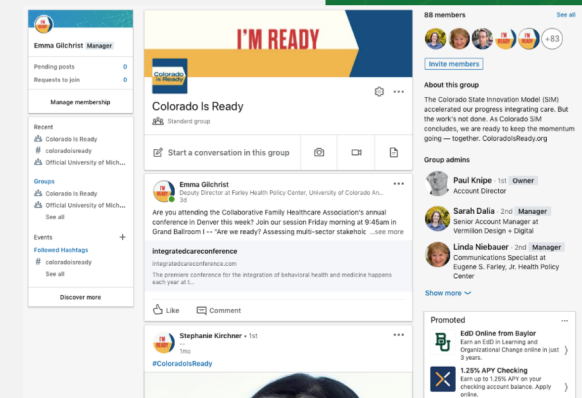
Emma Gilchrist Manager

Pending posts 0
Requests to join 0

Manage membership

Recent
Colorado Is Ready
# coloradoisready
Official University of Mich...

Groups
Colorado Is Ready
Official University of Mich...
See all

Events +

Followed Hashtags
# coloradoisready
See all

Discover more

I'M READY
Colorado Is Ready

Colorado Is Ready
Standard group

Start a conversation in this group

Emma Gilchrist
Deputy Director at Farley Health Policy Center, University of Colorado An...
3d
Are you attending the Collaborative Family Healthcare Association's annual conference in Denver this week? Join our session Friday morning at 9:45am in Grand Ballroom I -- "Are we ready? Assessing multi-sector stakehol ...see more

integratedcareconference
integratedcareconference.com
The premiere conference for the integration of behavioral health and medicine happens each year at t...

Like Comment

Stephanie Kirchner • 1st
1mo
#ColoradoIsReady

88 members See all
+83
Invite members

About this group
The Colorado State Innovation Model (SIM) accelerated our progress integrating care. But the work's not done. As Colorado SIM concludes, we are ready to keep the momentum going — together. ColoradoIsReady.org

Group admins
Paul Knipe • 1st Owner
Account Director
Sarah Dalia • 2nd Manager
Senior Account Manager at Vermilion Design + Digital
Linda Niebauer • 2nd Manager
Communications Specialist at Eugene S. Farley, Jr. Health Policy Center
Show more

Promoted
EdD Online from Baylor
Earn an EdD in Learning and Organizational Change online in just 3 years.
1.25% APY Checking
Earn up to 1.25% APY on your checking account balance. Apply online.